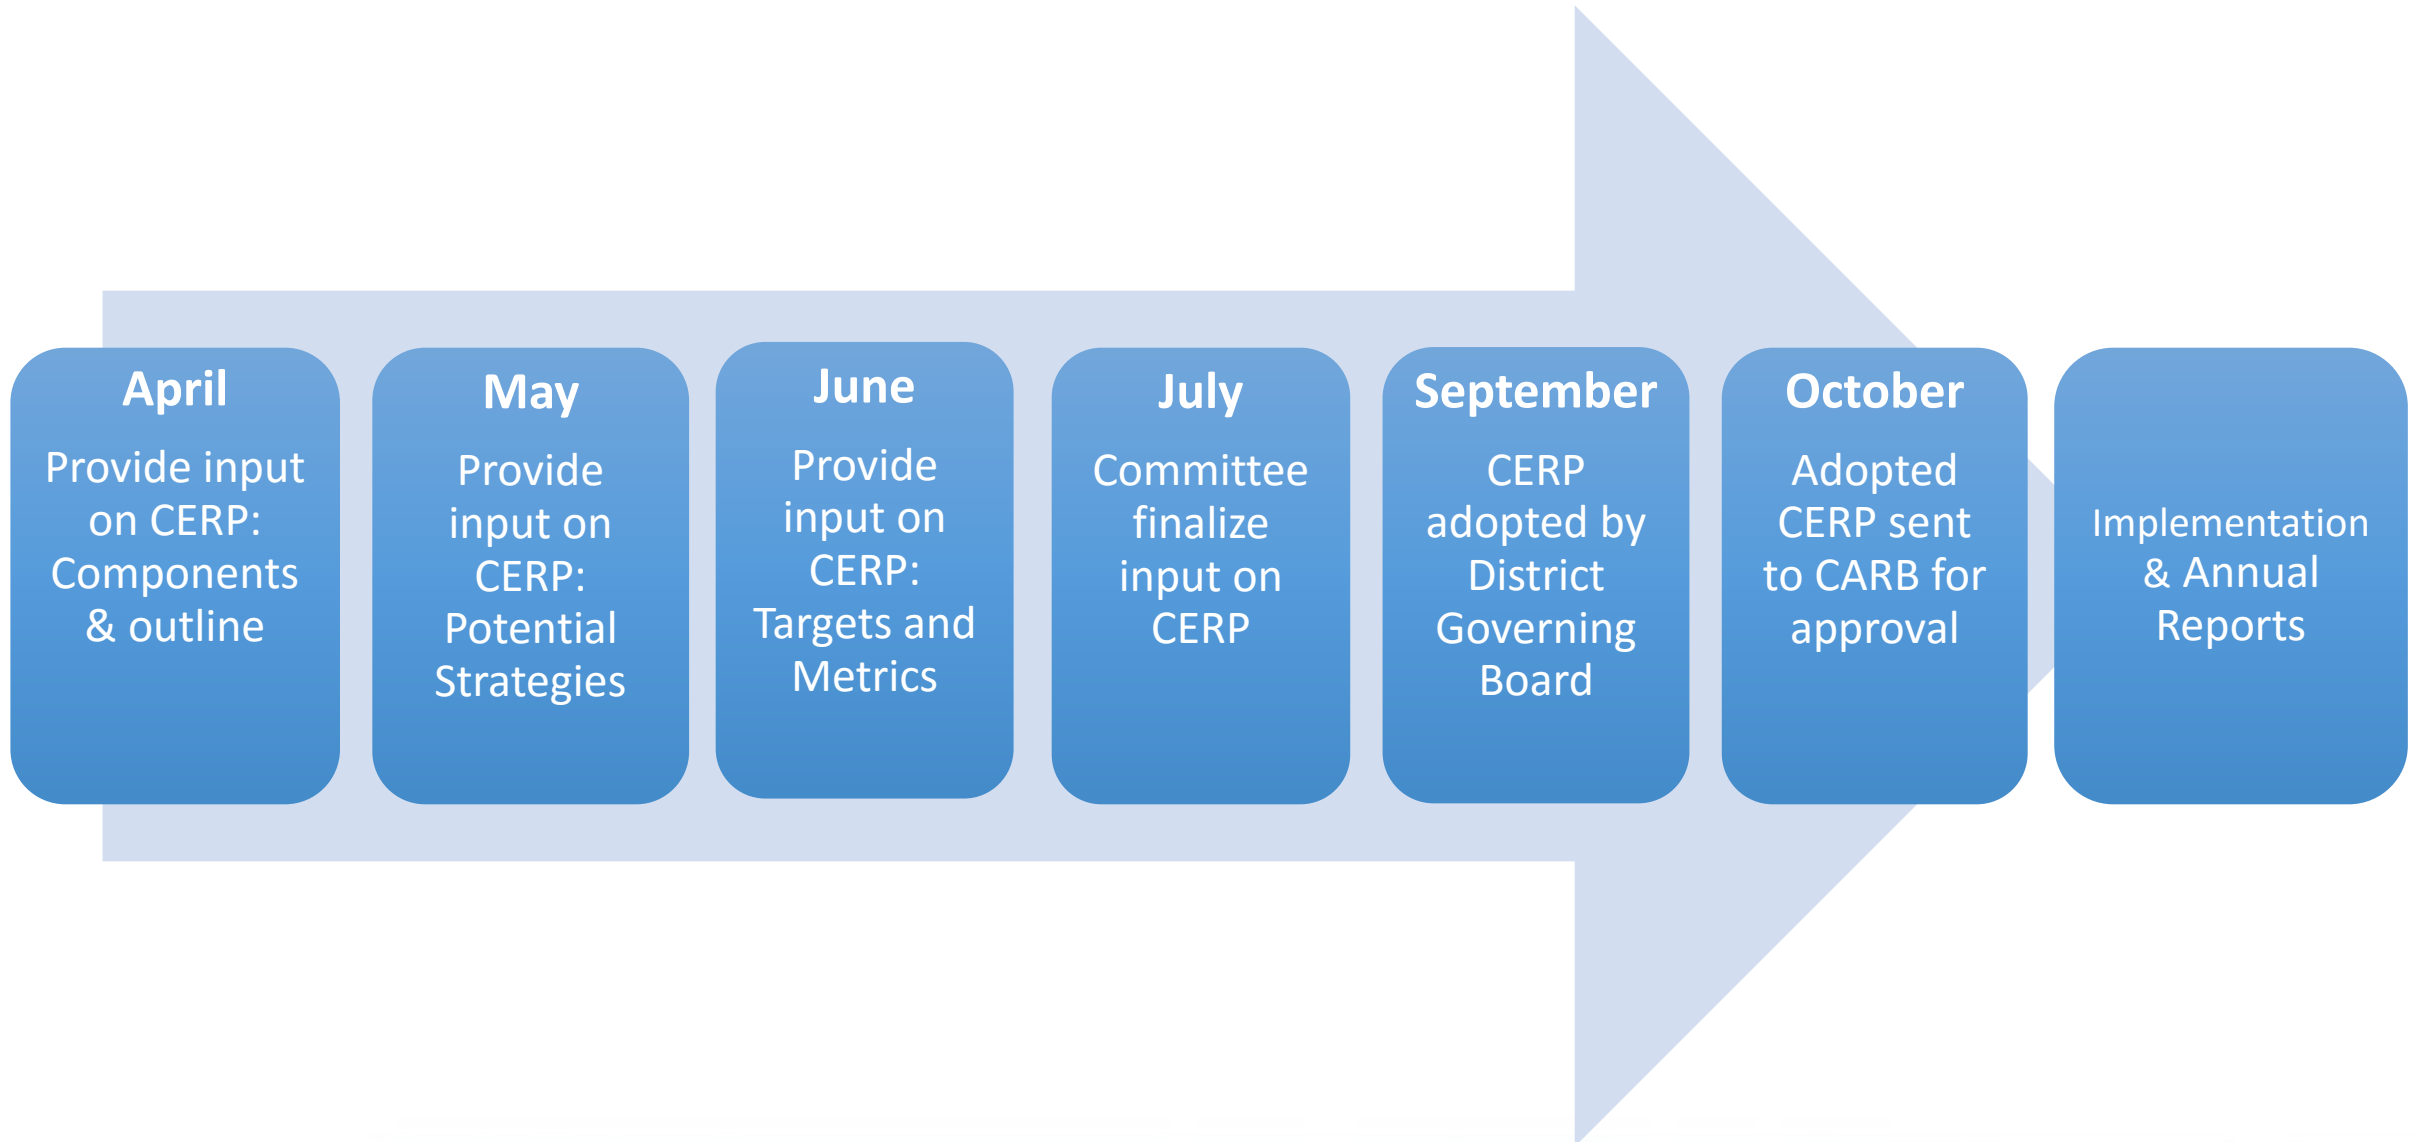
April

Provide input on CERP: Components & outline

May

Provide input on CERP: Potential Strategies

June

Provide input on CERP: Targets and Metrics

July

Committee finalize input on CERP

September

CERP adopted by District Governing Board

October

Adopted CERP sent to CARB for approval

Implementation & Annual Reports